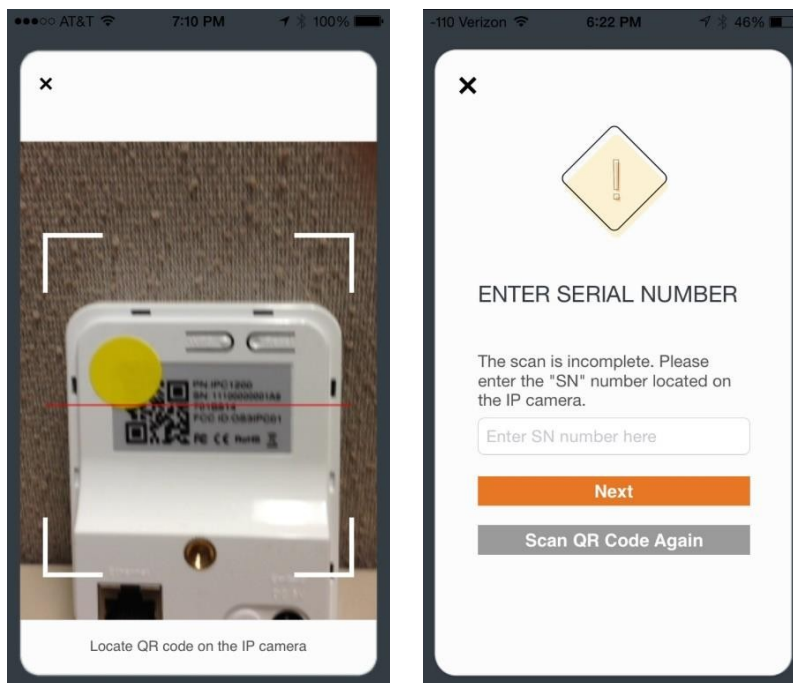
●●●○○ AT&T 7:10 PM 100%

×

PN IPC1200
SN 1110000001A8
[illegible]
FCC ID O83IPC01
FC CE RoHS

Locate QR code on the IP camera

-110 Verizon 6:22 PM 46%

×

ENTER SERIAL NUMBER

The scan is incomplete. Please enter the "SN" number located on the IP camera.

Enter SN number here

Next

Scan QR Code Again